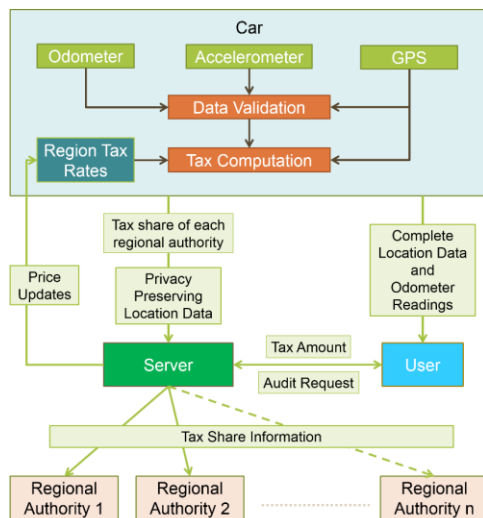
Car

Odometer

Accelerometer

GPS

Data Validation

Region Tax Rates

Tax Computation

Tax share of each regional authority

Privacy Preserving Location Data

Price Updates

Complete Location Data and Odometer Readings

Server

Tax Amount

Audit Request

User

Tax Share Information

Regional Authority 1

Regional Authority 2

Regional Authority n